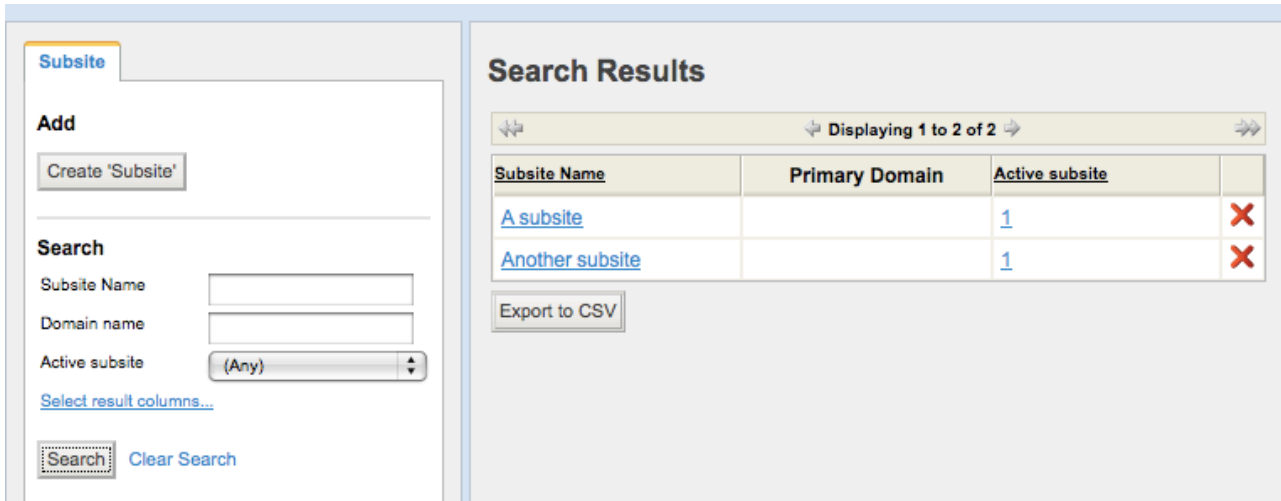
Subsite

Add

Create 'Subsite'

Search

Subsite Name

Domain name

Active subsite (Any)

Select result columns...

Search Clear Search

Search Results

Displaying 1 to 2 of 2

| Subsite Name | Primary Domain | Active subsite | |
|---|---|---|---|
| A subsite | | 1 | |
| Another subsite | | 1 | |

Export to CSV